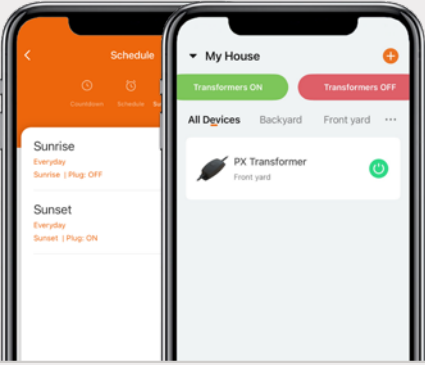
<
Schedule
Countdown
Schedule
Sunrise
Everyday
Sunrise | Plug: OFF
Sunset
Everyday
Sunset | Plug: ON

My House
Transformers ON
Transformers OFF
All Devices
Backyard
Front yard
PX Transformer
Front yard